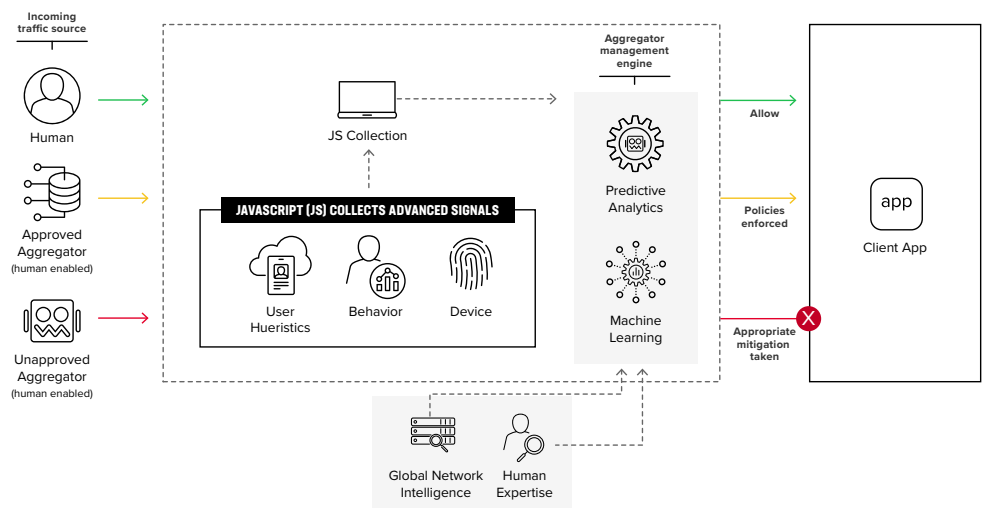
Incoming traffic source

Human

Approved Aggregator
(human enabled)

Unapproved Aggregator
(human enabled)

JS Collection

JAVASCRIPT (JS) COLLECTS ADVANCED SIGNALS

User Hueristics

Behavior

Device

Aggregator management engine

Predictive Analytics

Machine Learning

Global Network Intelligence

Human Expertise

Allow

Policies enforced

Appropriate mitigation taken

X

app

Client App